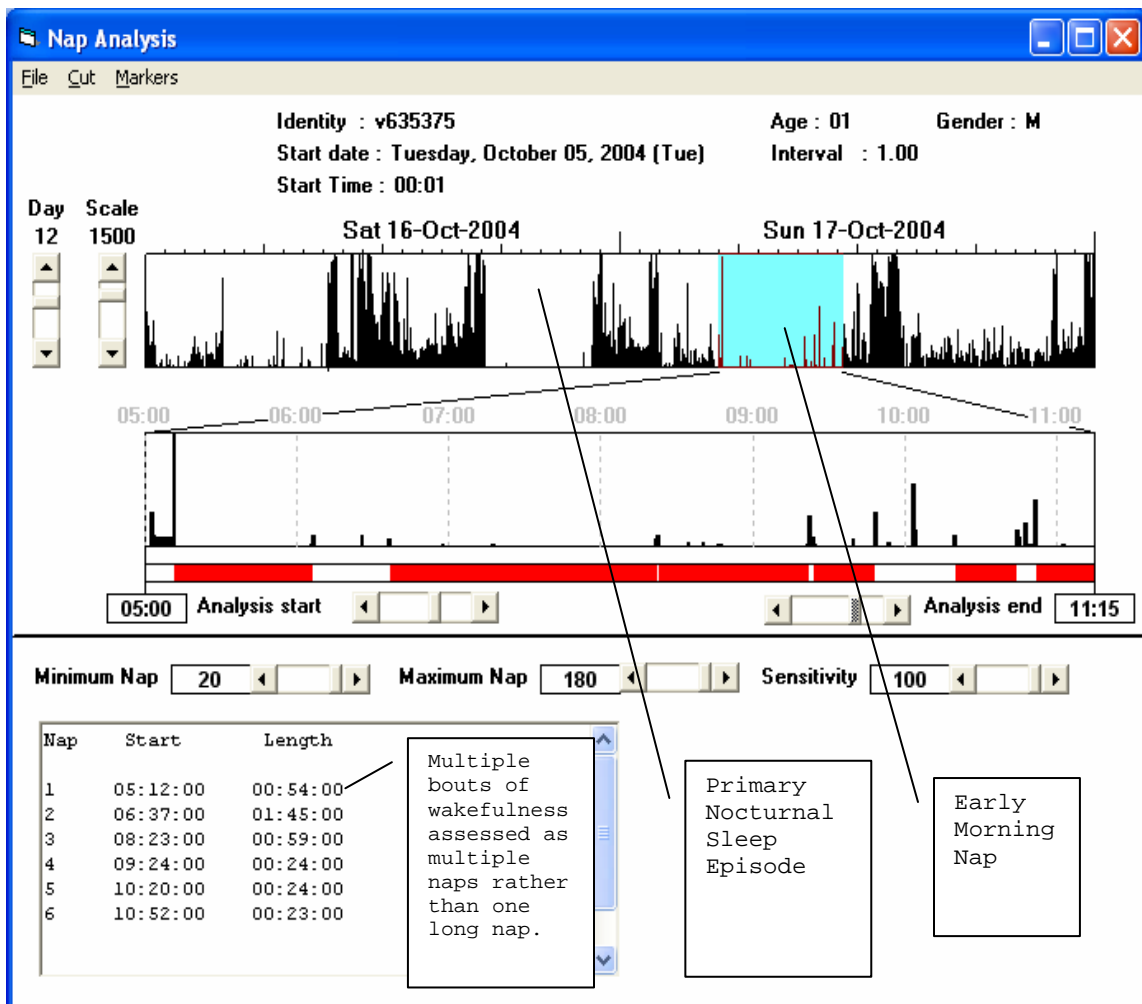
Nap Analysis

File Cut Markers

Identity : v635375
Start date : Tuesday, October 05, 2004 (Tue)
Start Time : 00:01

Age : 01
Interval : 1.00

Gender : M

Day 12
Scale 1500

Sat 16-Oct-2004
Sun 17-Oct-2004

05:00 06:00 07:00 08:00 09:00 10:00 11:00

05:00 Analysis start
Analysis end 11:15

Minimum Nap 20
Maximum Nap 180
Sensitivity 100

| Nap | Start | Length |
|---|---|---|
| 1 | 05:12:00 | 00:54:00 |
| 2 | 06:37:00 | 01:45:00 |
| 3 | 08:23:00 | 00:59:00 |
| 4 | 09:24:00 | 00:24:00 |
| 5 | 10:20:00 | 00:24:00 |
| 6 | 10:52:00 | 00:23:00 |

Multiple bouts of wakefulness assessed as multiple naps rather than one long nap.

Primary Nocturnal Sleep Episode

Early Morning Nap